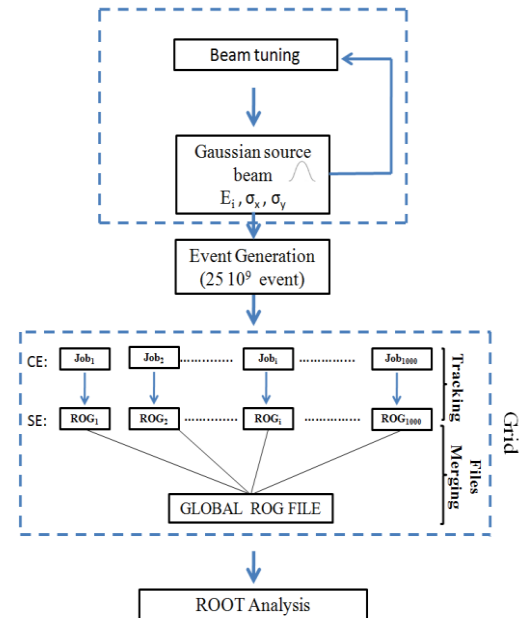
Beam tuning

Gaussian source beam
$E_i$ , $\sigma_x$ , $\sigma_y$

Event Generation
(25 $10^9$ event)

CE: $Job_1$ $Job_2$ .............. $Job_i$ .............. $Job_{1000}$

Tracking

SE: $ROG_1$ $ROG_2$ .............. $ROG_i$ .............. $ROG_{1000}$

Files Merging

Grid

GLOBAL ROG FILE

ROOT Analysis